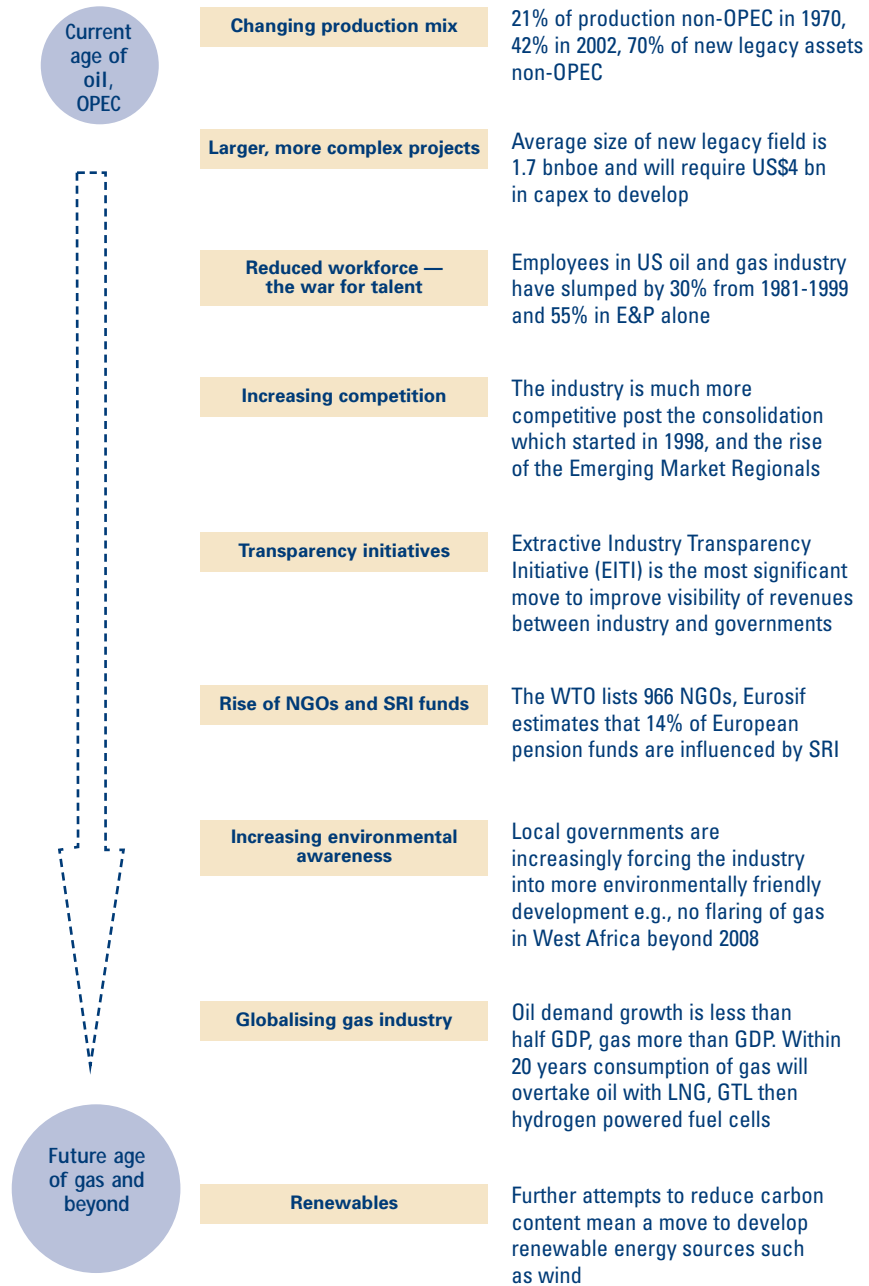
Current age of oil, OPEC

Changing production mix

21% of production non-OPEC in 1970, 42% in 2002, 70% of new legacy assets non-OPEC

Larger, more complex projects

Average size of new legacy field is 1.7 bnboe and will require US$4 bn in capex to develop

Reduced workforce — the war for talent

Employees in US oil and gas industry have slumped by 30% from 1981-1999 and 55% in E&P alone

Increasing competition

The industry is much more competitive post the consolidation which started in 1998, and the rise of the Emerging Market Regionals

Transparency initiatives

Extractive Industry Transparency Initiative (EITI) is the most significant move to improve visibility of revenues between industry and governments

Rise of NGOs and SRI funds

The WTO lists 966 NGOs, Eurosif estimates that 14% of European pension funds are influenced by SRI

Increasing environmental awareness

Local governments are increasingly forcing the industry into more environmentally friendly development e.g., no flaring of gas in West Africa beyond 2008

Globalising gas industry

Oil demand growth is less than half GDP, gas more than GDP. Within 20 years consumption of gas will overtake oil with LNG, GTL then hydrogen powered fuel cells

Future age of gas and beyond

Renewables

Further attempts to reduce carbon content mean a move to develop renewable energy sources such as wind